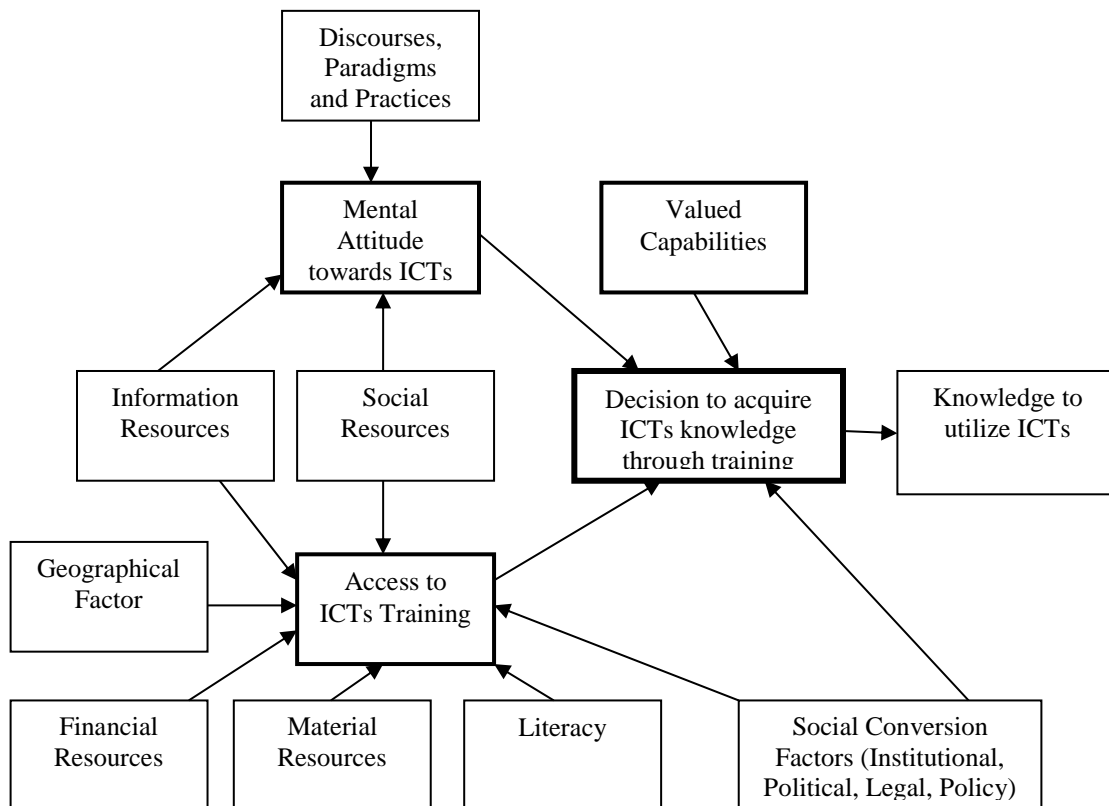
Discourses, Paradigms and Practices

Mental Attitude towards ICTs

Valued Capabilities

Information Resources

Social Resources

Decision to acquire ICTs knowledge through training

Knowledge to utilize ICTs

Geographical Factor

Access to ICTs Training

Financial Resources

Material Resources

Literacy

Social Conversion Factors (Institutional, Political, Legal, Policy)